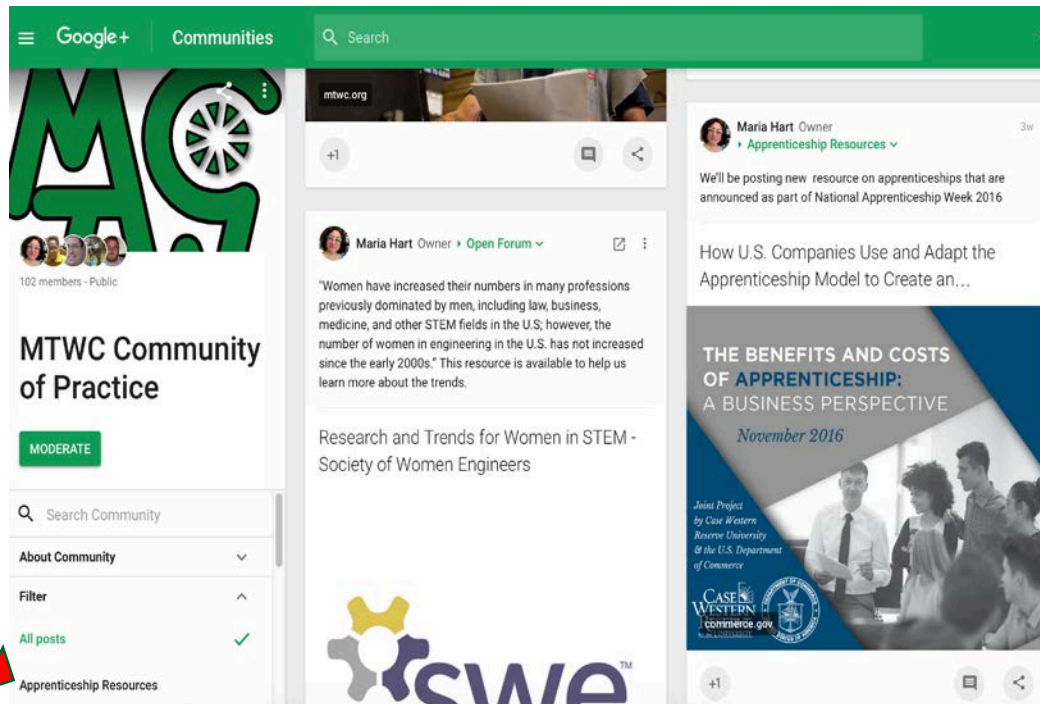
Google+ Communities
Search

102 members · Public

MTWC Community of Practice

MODERATE

Search Community

About Community

Filter

All posts

Apprenticeship Resources

mtwc.org

+1

Maria Hart Owner ▸ Open Forum

"Women have increased their numbers in many professions previously dominated by men, including law, business, medicine, and other STEM fields in the U.S; however, the number of women in engineering in the U.S. has not increased since the early 2000s." This resource is available to help us learn more about the trends.

Research and Trends for Women in STEM - Society of Women Engineers

swe TM

Maria Hart Owner
▸ Apprenticeship Resources
3w

We'll be posting new resource on apprenticeships that are announced as part of National Apprenticeship Week 2016

How U.S. Companies Use and Adapt the Apprenticeship Model to Create an...

THE BENEFITS AND COSTS OF APPRENTICESHIP: A BUSINESS PERSPECTIVE
November 2016

Joint Project by Case Western Reserve University & the U.S. Department of Commerce

CASE WESTERN RESERVE UNIVERSITY

commerce.gov

+1